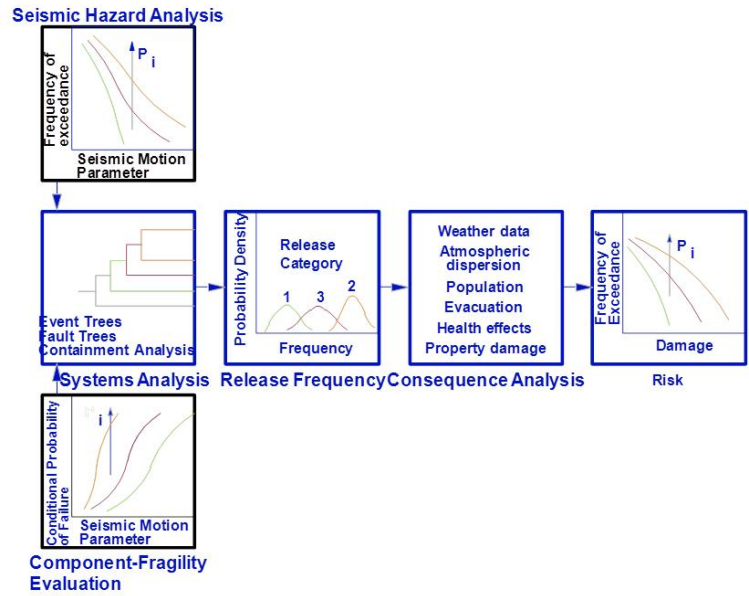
Seismic Hazard Analysis

Frequency of exceedance

P i

Seismic Motion Parameter

Event Trees
Fault Trees
Containment Analysis

Systems Analysis

Probability Density

Release Category

1 3 2

Frequency

Release Frequency

Weather data
Atmospheric dispersion
Population
Evacuation
Health effects
Property damage

Consequence Analysis

Frequency of Exceedance

P i

Damage

Risk

Conditional Probability of Failure

i

Seismic Motion Parameter

Component-Fragility Evaluation